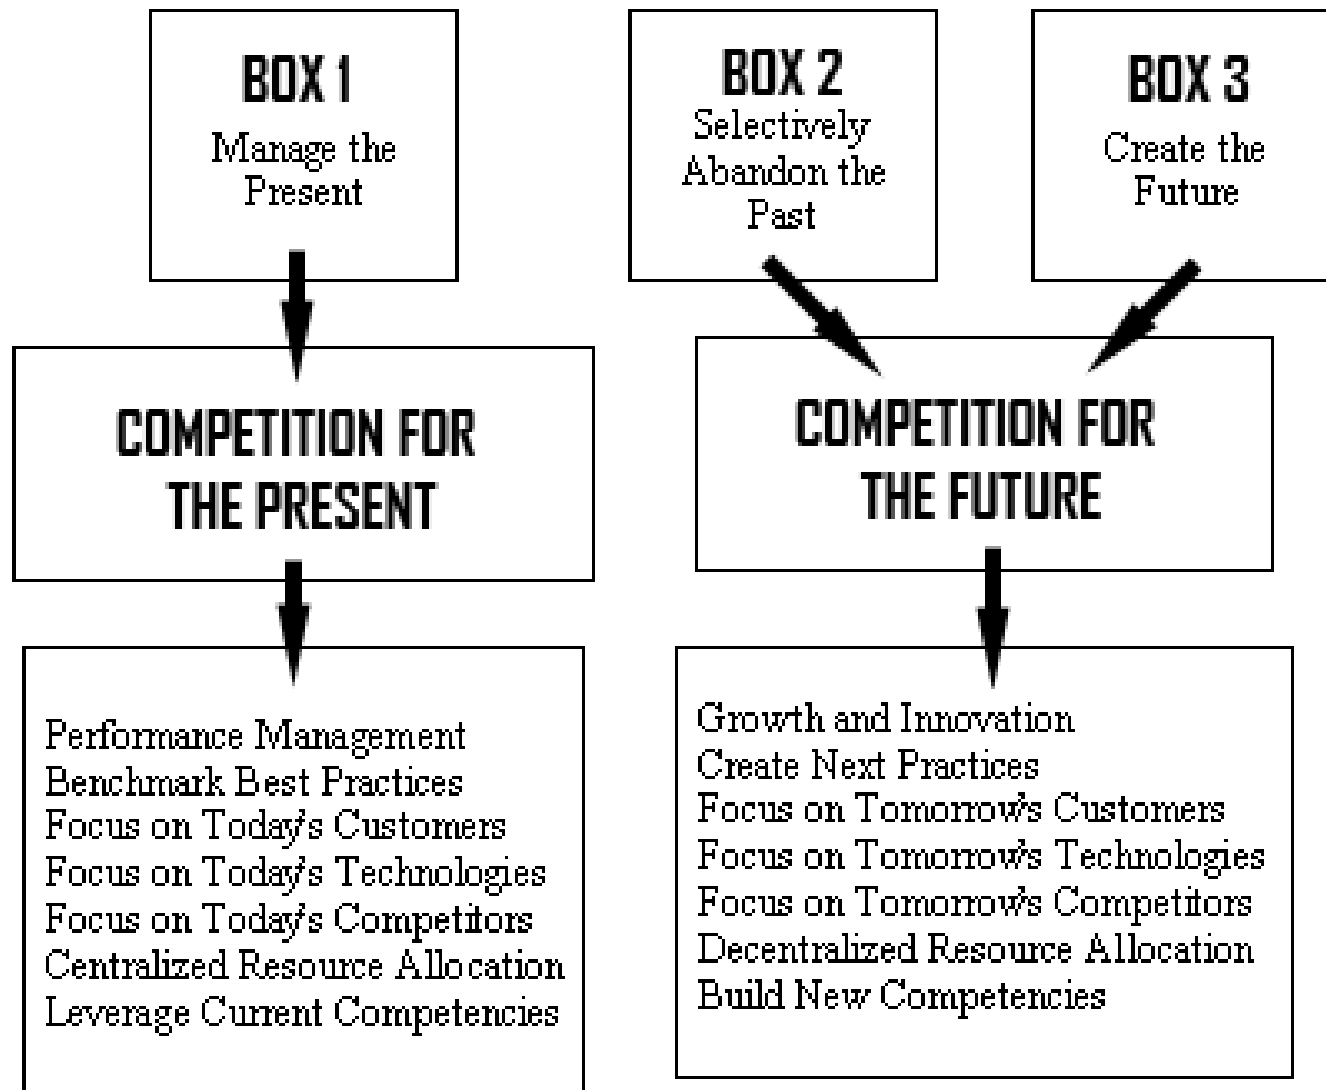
BOX 1
Manage the Present

BOX 2
Selectively Abandon the Past

BOX 3
Create the Future

COMPETITION FOR THE PRESENT

COMPETITION FOR THE FUTURE

Performance Management
Benchmark Best Practices
Focus on Today's Customers
Focus on Today's Technologies
Focus on Today's Competitors
Centralized Resource Allocation
Leverage Current Competencies

Growth and Innovation
Create Next Practices
Focus on Tomorrow's Customers
Focus on Tomorrow's Technologies
Focus on Tomorrow's Competitors
Decentralized Resource Allocation
Build New Competencies